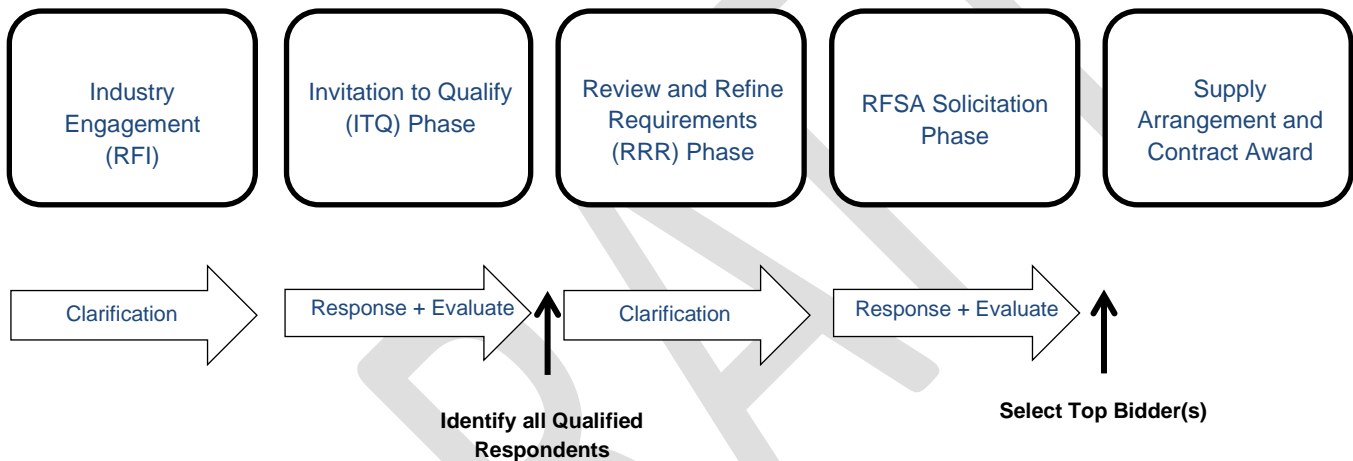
Industry Engagement (RFI)

Invitation to Qualify (ITQ) Phase

Review and Refine Requirements (RRR) Phase

RFSA Solicitation Phase

Supply Arrangement and Contract Award

Clarification

Response + Evaluate

Clarification

Response + Evaluate

Identify all Qualified Respondents

Select Top Bidder(s)